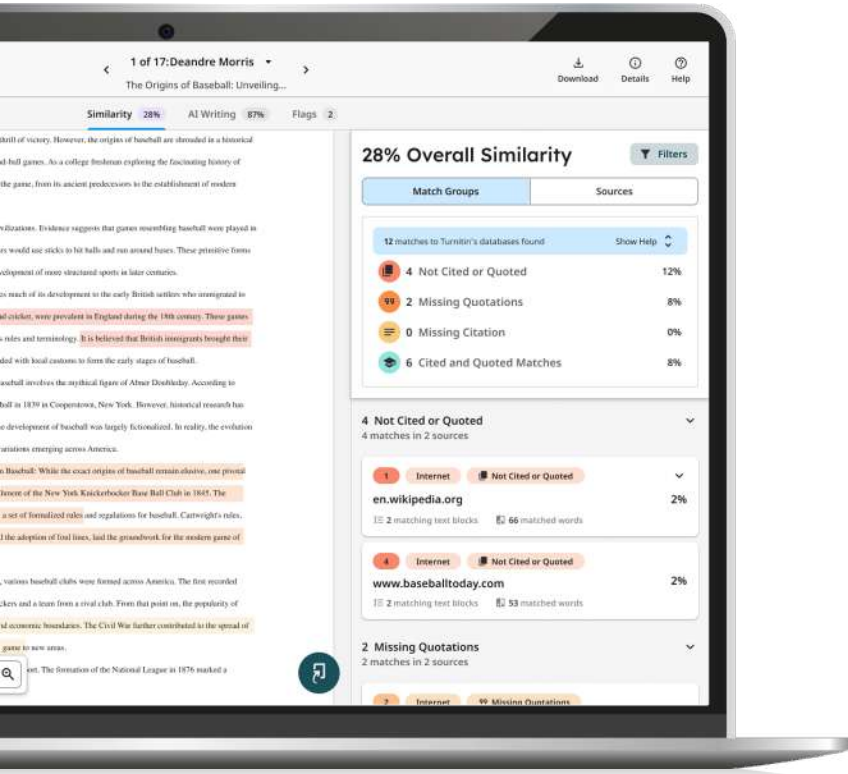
1 of 17:Deandre Morris ▾
The Origins of Baseball: Unveiling...

Download Details Help

Similarity 28% AI Writing 87% Flags 2

thrill of victory. However, the origins of baseball are shrouded in a historical ball games. As a college freshman exploring the fascinating history of the game, from its ancient predecessors to the establishment of modern

vilizations. Evidence suggests that games resembling baseball were played in rs would use sticks to hit balls and run around bases. These primitive forms velopment of more structured sports in later centuries.

es much of its development to the early British settlers who immigrated to nd cricket, were prevalent in England during the 18th century. These games s rules and terminology. It is believed that British immigrants brought their ded with local customs to form the early stages of baseball.

aseball involves the mythical figure of Abner Doubleday. According to ball in 1839 in Cooperstown, New York. However, historical research has the development of baseball was largely fictionalized. In reality, the evolution variations emerging across America.

n Baseball: While the exact origins of baseball remain elusive, one pivotal hment of the New York Knickerbocker Base Ball Club in 1845. The a set of formalized rules and regulations for baseball. Cartwright's rules, d the adoption of foul lines, laid the groundwork for the modern game of

, various baseball clubs were formed across America. The first recorded ckers and a team from a rival club. From that point on, the popularity of nd economic boundaries. The Civil War further contributed to the spread of game to new areas.

ort. The formation of the National League in 1876 marked a

28% Overall Similarity
Filters

Match Groups | Sources

12 matches to Turnitin's databases found Show Help

4 Not Cited or Quoted 12%
2 Missing Quotations 8%
0 Missing Citation 0%
6 Cited and Quoted Matches 8%

4 Not Cited or Quoted
4 matches in 2 sources

1 Internet Not Cited or Quoted
en.wikipedia.org 2%
2 matching text blocks 66 matched words

4 Internet Not Cited or Quoted
www.baseballtoday.com 2%
2 matching text blocks 53 matched words

2 Missing Quotations
2 matches in 2 sources

2 Internet Missing Quotations